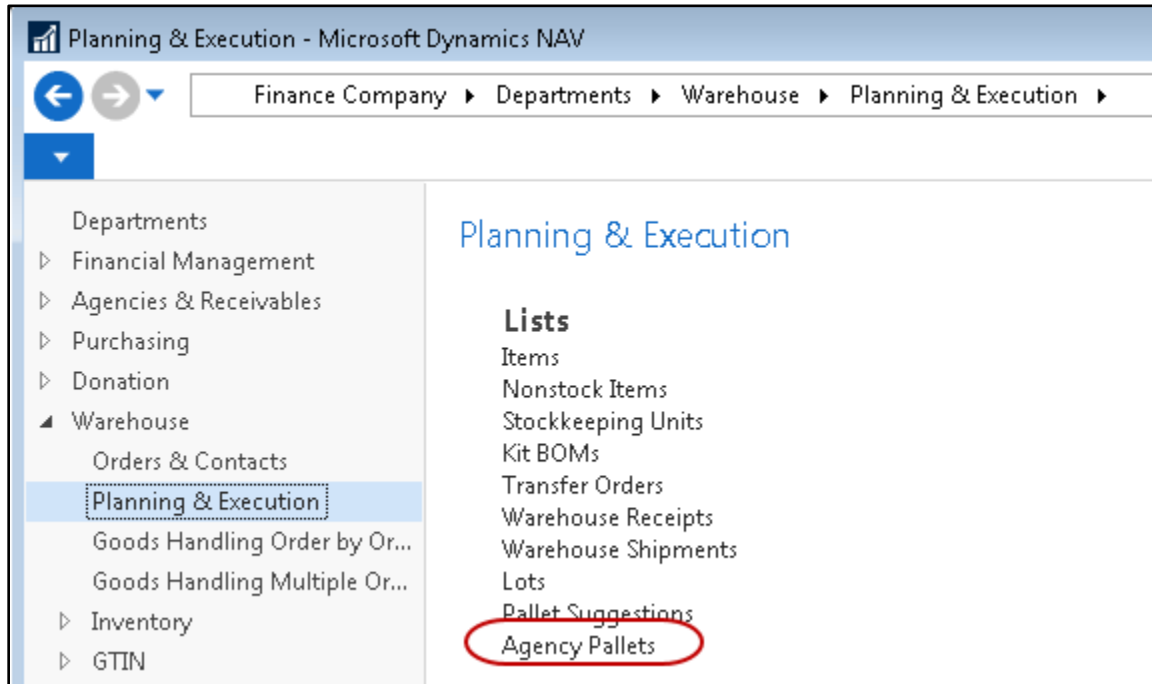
Planning & Execution - Microsoft Dynamics NAV

Finance Company ▸ Departments ▸ Warehouse ▸ Planning & Execution ▸

Departments
Financial Management
Agencies & Receivables
Purchasing
Donation
Warehouse
Orders & Contacts
Planning & Execution
Goods Handling Order by Or...
Goods Handling Multiple Or...
Inventory
GTIN

Planning & Execution

Lists
Items
Nonstock Items
Stockkeeping Units
Kit BOMs
Transfer Orders
Warehouse Receipts
Warehouse Shipments
Lots
Pallet Suggestions
Agency Pallets